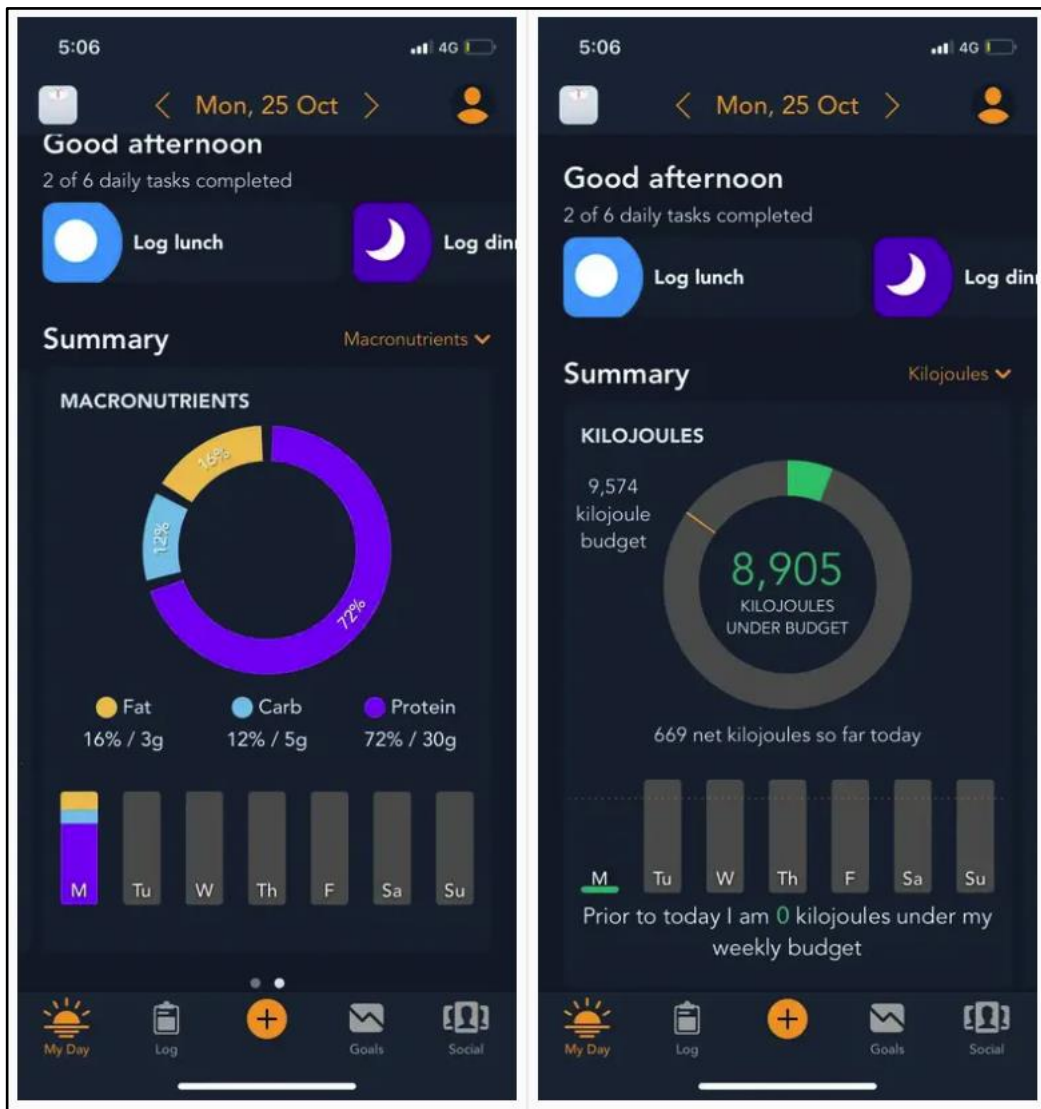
5:06
4G

< Mon, 25 Oct >

Good afternoon
2 of 6 daily tasks completed

Log lunch
Log dinn

Summary
Macronutrients

MACRONUTRIENTS

16%
12%
72%

Fat
16% / 3g
Carb
12% / 5g
Protein
72% / 30g

M Tu W Th F Sa Su

My Day
Log
+
Goals
Social

5:06
4G

< Mon, 25 Oct >

Good afternoon
2 of 6 daily tasks completed

Log lunch
Log dinn

Summary
Kilojoules

KILOJOULES

9,574 kilojoule budget

8,905
KILOJOULES UNDER BUDGET

669 net kilojoules so far today

M Tu W Th F Sa Su

Prior to today I am 0 kilojoules under my weekly budget

My Day
Log
+
Goals
Social